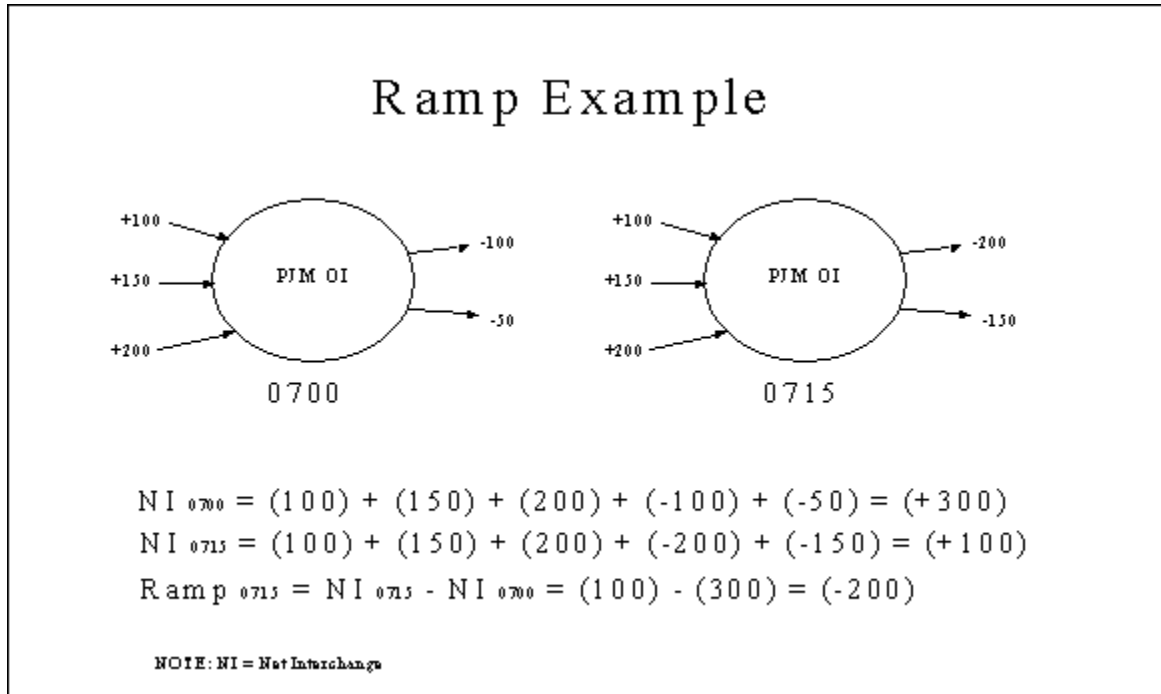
Ramp Example

+100
+150
+200
PJM OI
-100
-50
0700

+100
+150
+200
PJM OI
-200
-150
0715

$NI_{0700} = (100) + (150) + (200) + (-100) + (-50) = (+300)$
$NI_{0715} = (100) + (150) + (200) + (-200) + (-150) = (+100)$
$Ramp_{0715} = NI_{0715} - NI_{0700} = (100) - (300) = (-200)$

NOTE: NI = Net Interchange